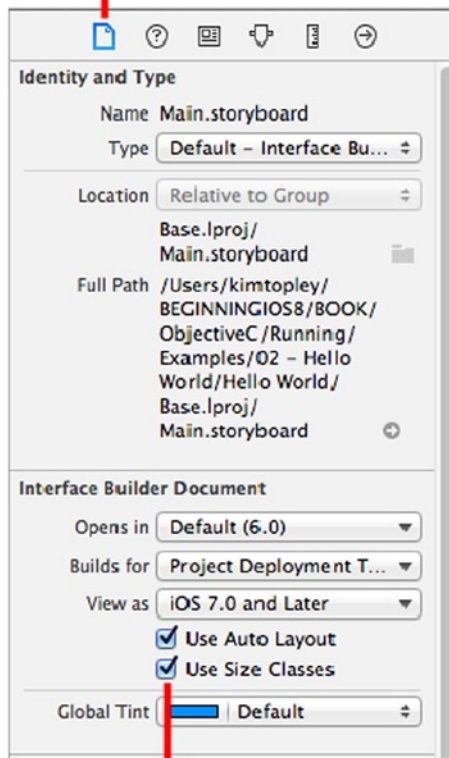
Identity and Type

Name Main.storyboard

Type Default – Interface Bu...

Location Relative to Group

Base.lproj/
Main.storyboard

Full Path /Users/kimtopley/BEGINNINGIOS8/BOOK/ObjectiveC/Running/Examples/02 – Hello World/Hello World/Base.lproj/Main.storyboard

Interface Builder Document

Opens in Default (6.0)

Builds for Project Deployment T...

View as iOS 7.0 and Later

Use Auto Layout

Use Size Classes

Global Tint Default